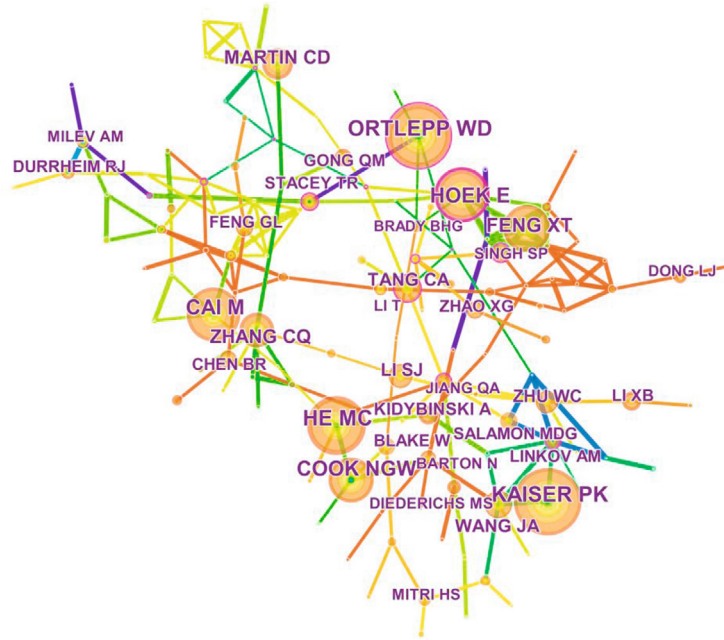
MARTIN CD
MILEV AM
DURRHEIM RJ
ORTLEPP WD
GONG QM
STACEY TR
HOEK E
FENG XT
FENG GL
BRADY BHG
SINGH SP
DONG LJ
TANG CA
CAI M
LI T
ZHAO XG
ZHANG CQ
CHEN BR
LI SJ
JIANG QA
ZHU WC
LI XB
HE MC
KIDYBINSKI A
BLAKE W
SALAMON MDG
COOK NGW
BARTON N
LINKOV AM
KAISER PK
DIEDERICHS MS
WANG JA
MITRI HS